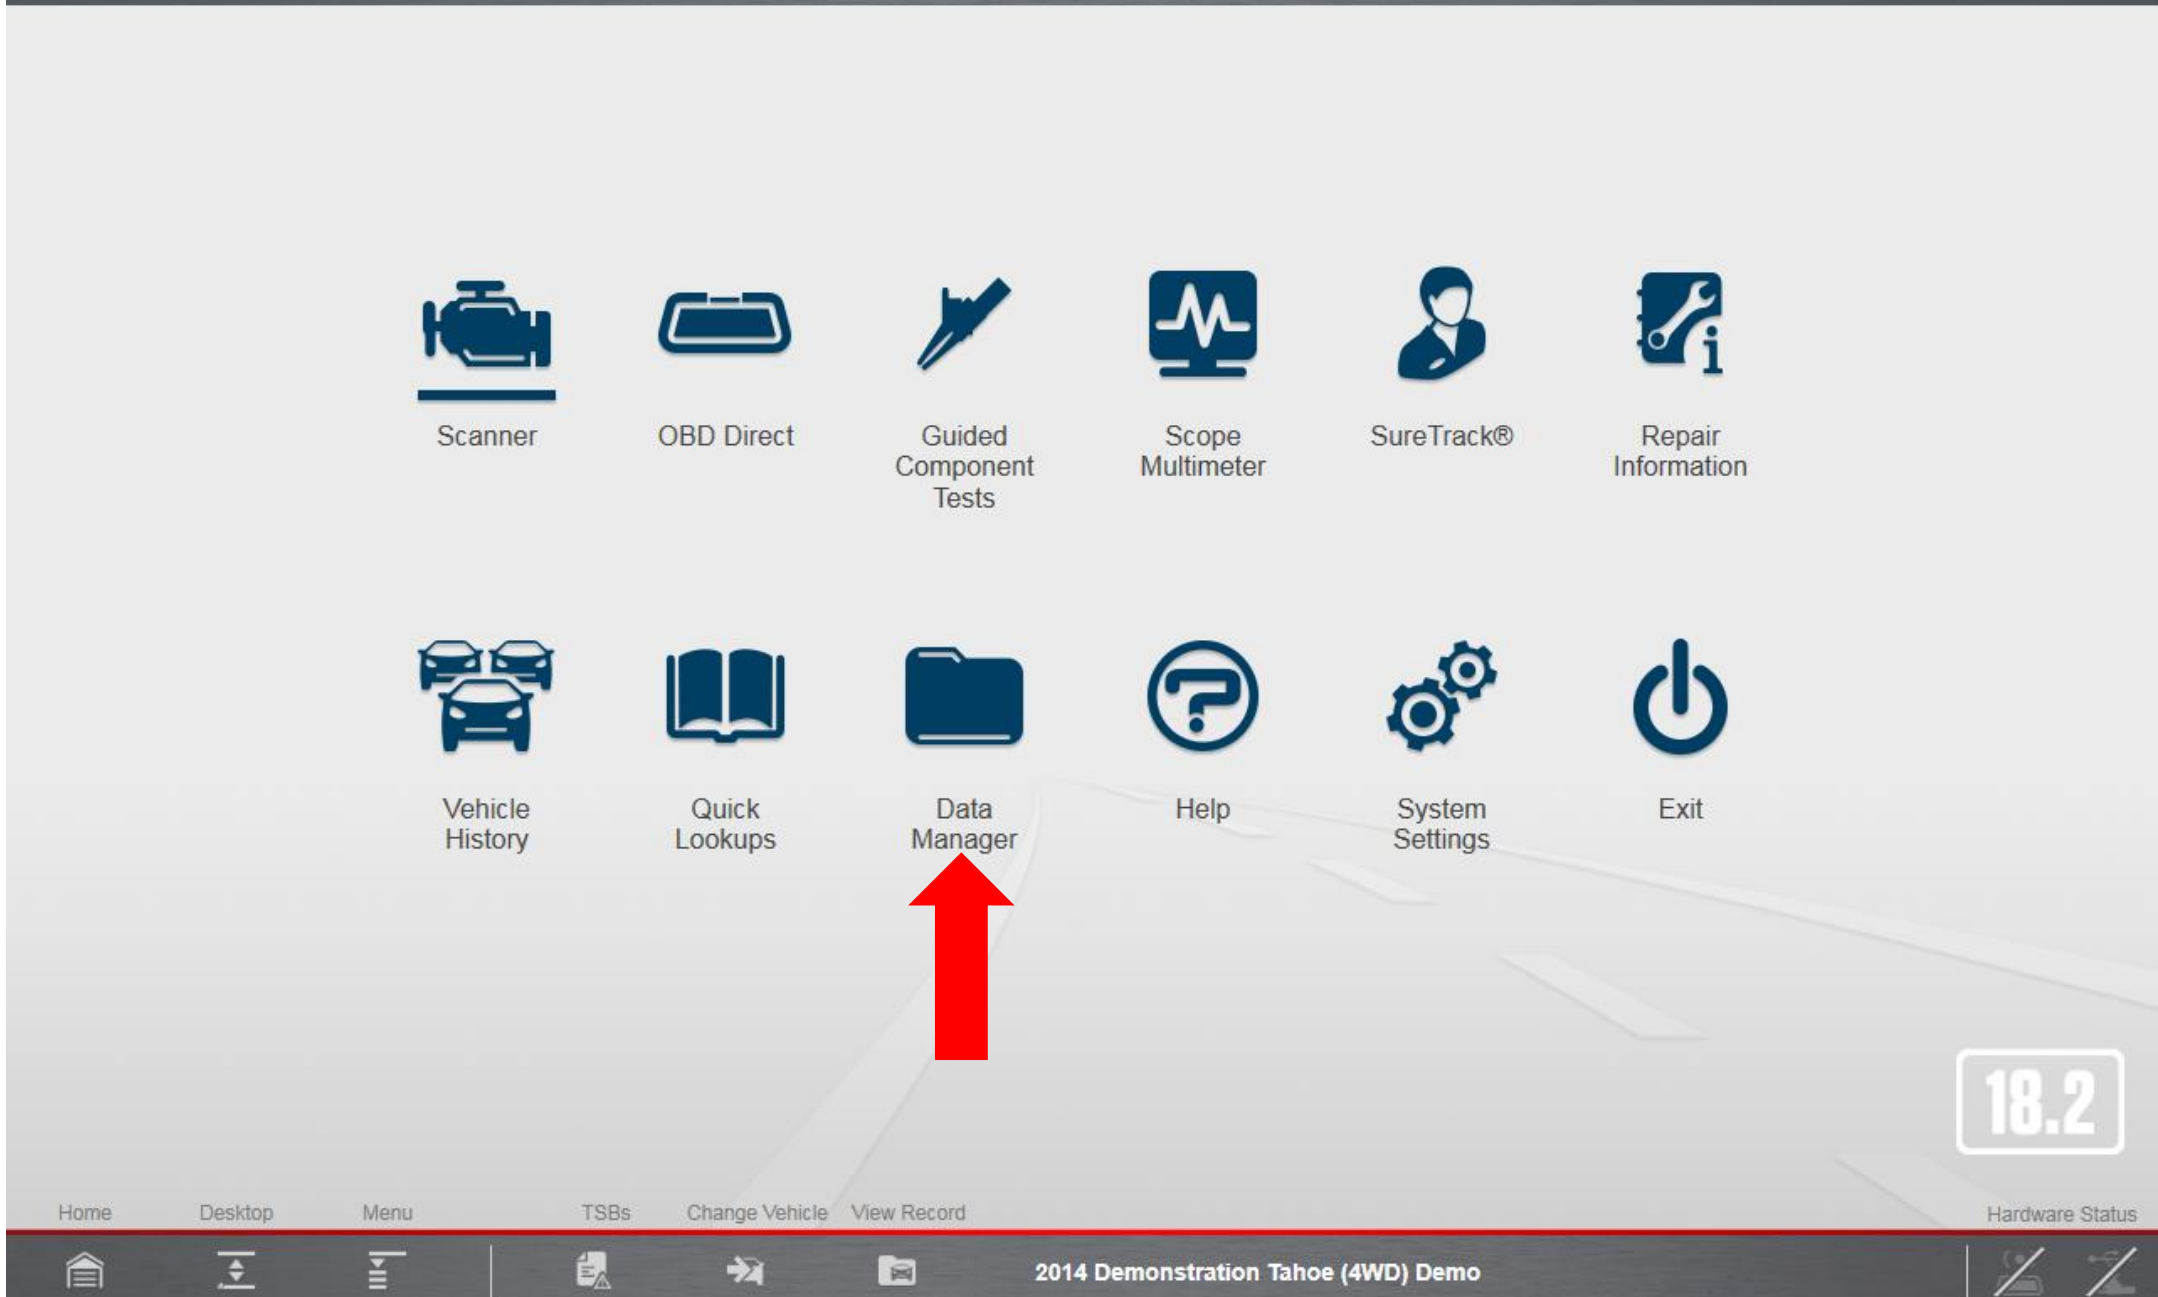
Scanner

OBD Direct

Guided Component Tests

Scope Multimeter

SureTrack®

Repair Information

Vehicle History

Quick Lookups

Data Manager

Help

System Settings

Exit

18.2

Home Desktop Menu TSBs Change Vehicle View Record Hardware Status

2014 Demonstration Tahoe (4WD) Demo